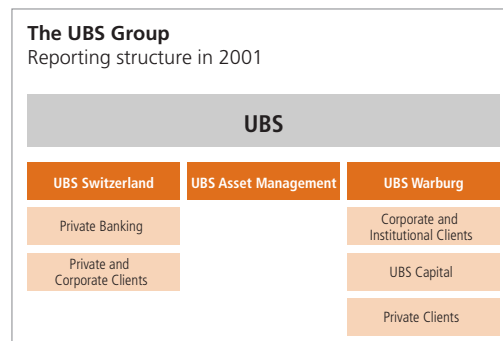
The UBS Group
Reporting structure in 2001

UBS

UBS Switzerland

Private Banking

Private and Corporate Clients

UBS Asset Management

UBS Warburg

Corporate and Institutional Clients

UBS Capital

Private Clients